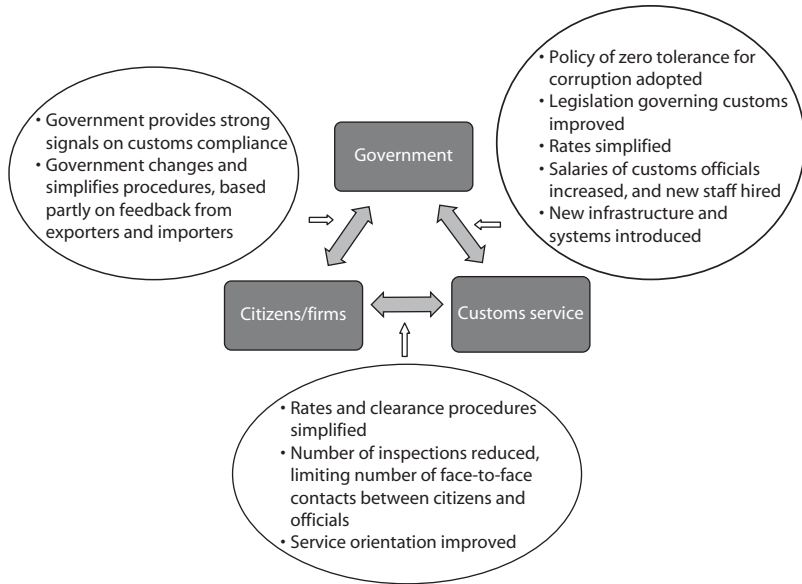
• Government provides strong signals on customs compliance
• Government changes and simplifies procedures, based partly on feedback from exporters and importers

Government

• Policy of zero tolerance for corruption adopted
• Legislation governing customs improved
• Rates simplified
• Salaries of customs officials increased, and new staff hired
• New infrastructure and systems introduced

Citizens/firms

Customs service

• Rates and clearance procedures simplified
• Number of inspections reduced, limiting number of face-to-face contacts between citizens and officials
• Service orientation improved